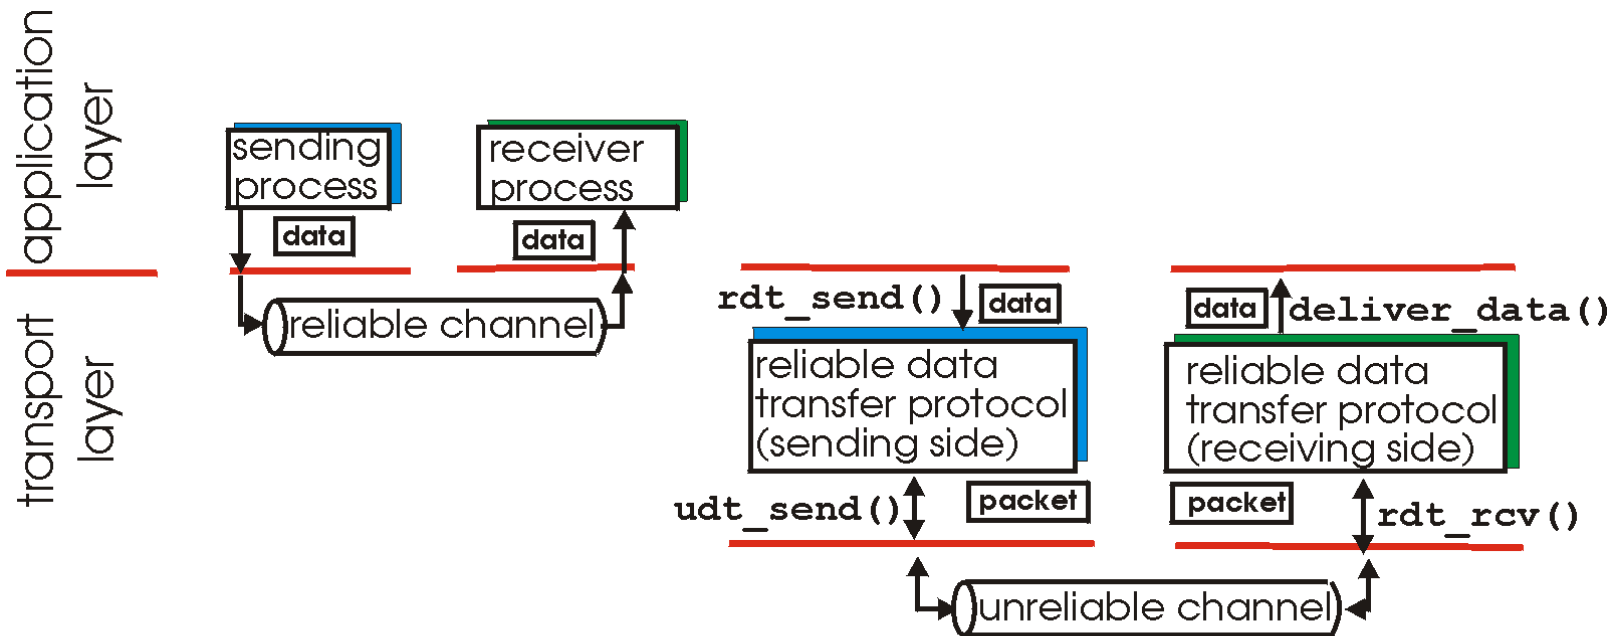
application layer

transport layer

sending process

data

receiver process

data

reliable channel

rdt_send()

data

reliable data transfer protocol (sending side)

udt_send()

packet

data

deliver_data()

reliable data transfer protocol (receiving side)

packet

rdt_rcv()

unreliable channel